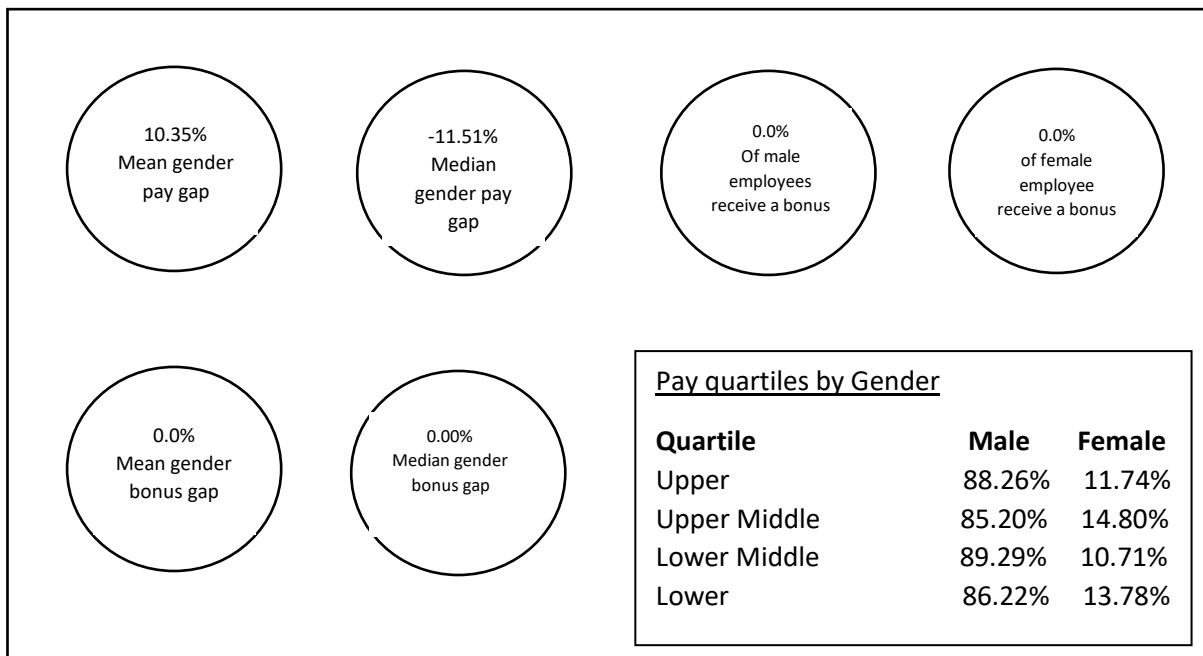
10.35%
Mean gender pay gap

-11.51%
Median gender pay gap

0.0%
Of male employees receive a bonus

0.0%
of female employee receive a bonus

0.0%
Mean gender bonus gap

0.00%
Median gender bonus gap

Pay quartiles by Gender

| Quartile | Male | Female |
|---|---|---|
| Upper | 88.26% | 11.74% |
| Upper Middle | 85.20% | 14.80% |
| Lower Middle | 89.29% | 10.71% |
| Lower | 86.22% | 13.78% |